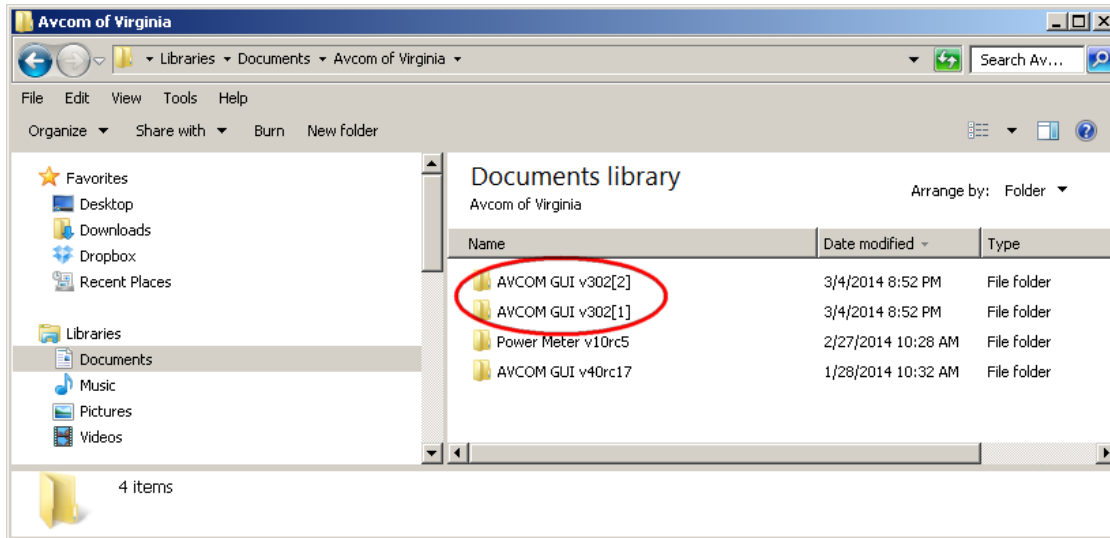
Avcom of Virginia

Libraries ▸ Documents ▸ Avcom of Virginia ▸

Search Av...

File Edit View Tools Help

Organize ▾ Share with ▾ Burn New folder

Favorites
Desktop
Downloads
Dropbox
Recent Places

Libraries
Documents
Music
Pictures
Videos

Documents library
Avcom of Virginia

Arrange by: Folder ▾

| Name | Date modified | Type |
|---|---|---|
| AVCOM GUI v302[2] | 3/4/2014 8:52 PM | File folder |
| AVCOM GUI v302[1] | 3/4/2014 8:52 PM | File folder |
| Power Meter v10rc5 | 2/27/2014 10:28 AM | File folder |
| AVCOM GUI v40rc17 | 1/28/2014 10:32 AM | File folder |

4 items